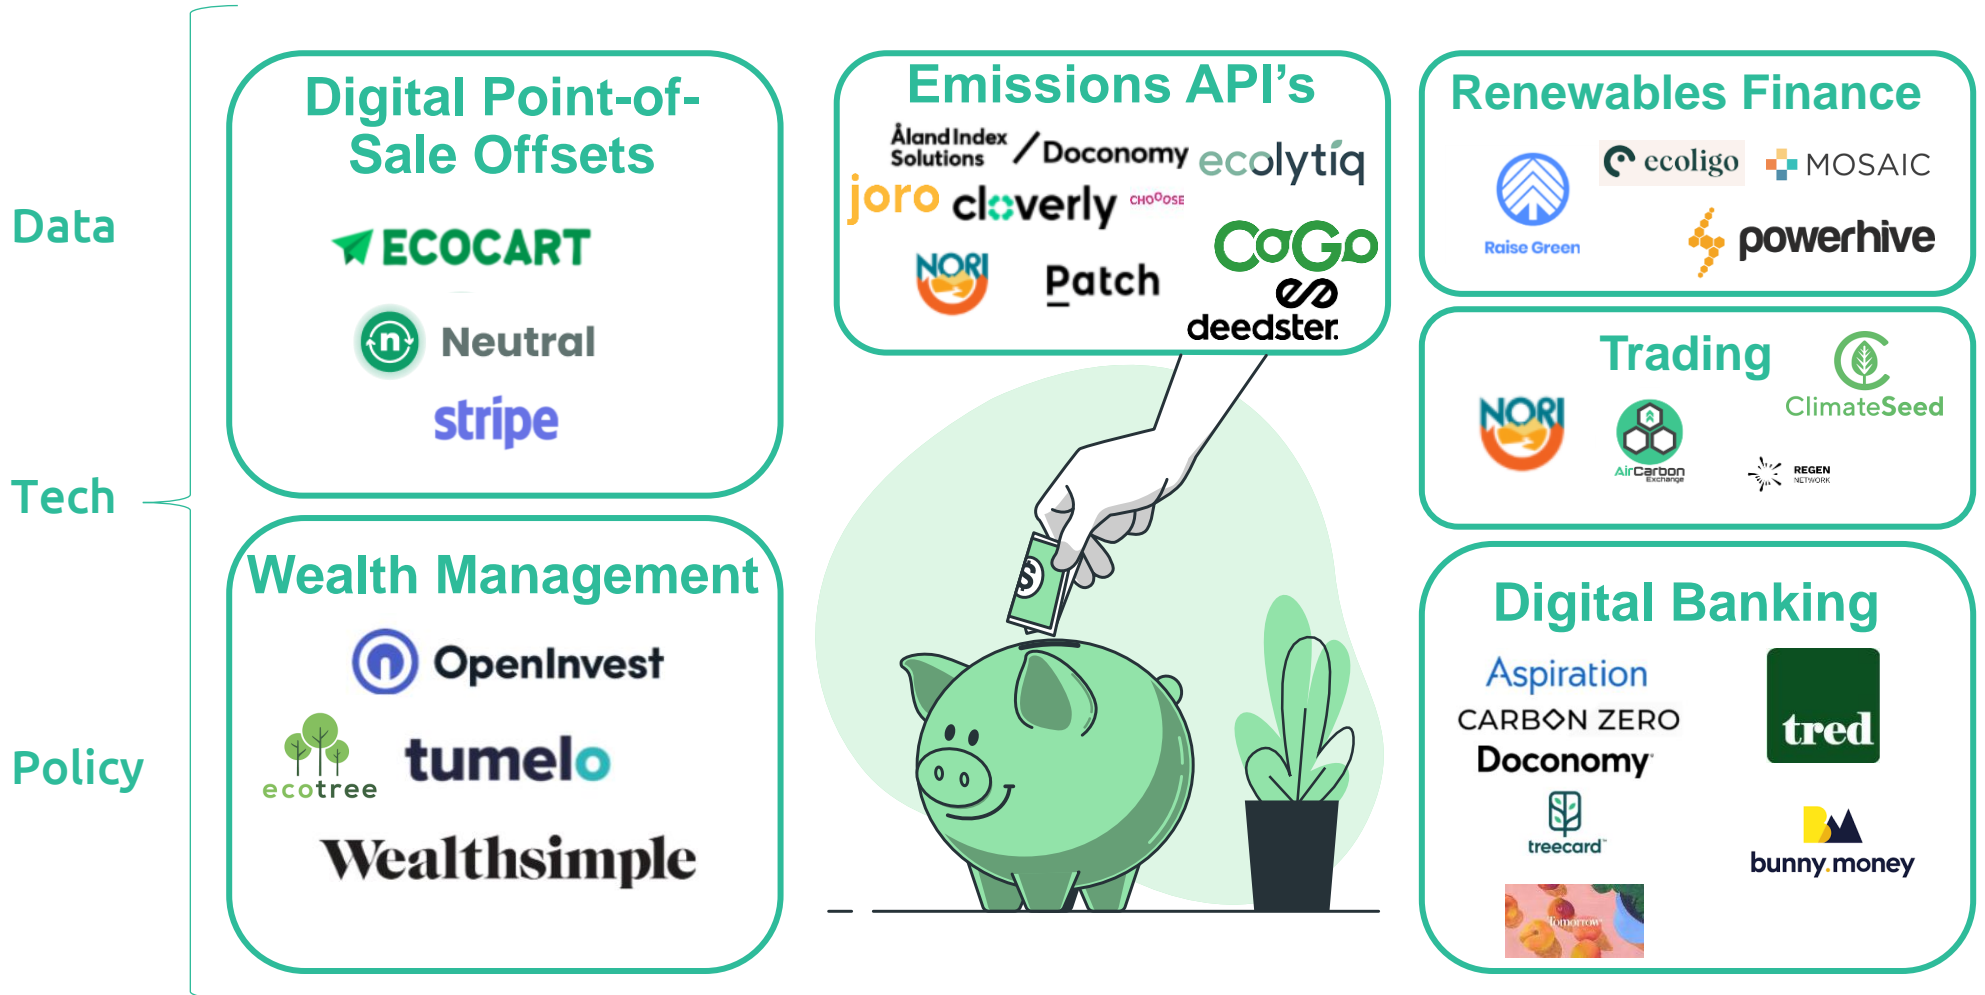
Data

Tech

Policy

Digital Point-of-Sale Offsets

ECOCART

Neutral

stripe

Wealth Management

OpenInvest

ecotree

tumelo

Wealthsimple

Emissions API's

Åland Index Solutions / Doconomy

ecolytiq

joro

cloverly

CHOOOSE

NORI

Patch

CoGo

deedster.

Renewables Finance

Raise Green

ecoligo

MOSAIC

powerhive

Trading

NORI

AirCarbon Exchange

ClimateSeed

REGEN NETWORK

Digital Banking

Aspiration

CARBON ZERO

Doconomy

tred

treecard

bunny.money

Tomorrow

$